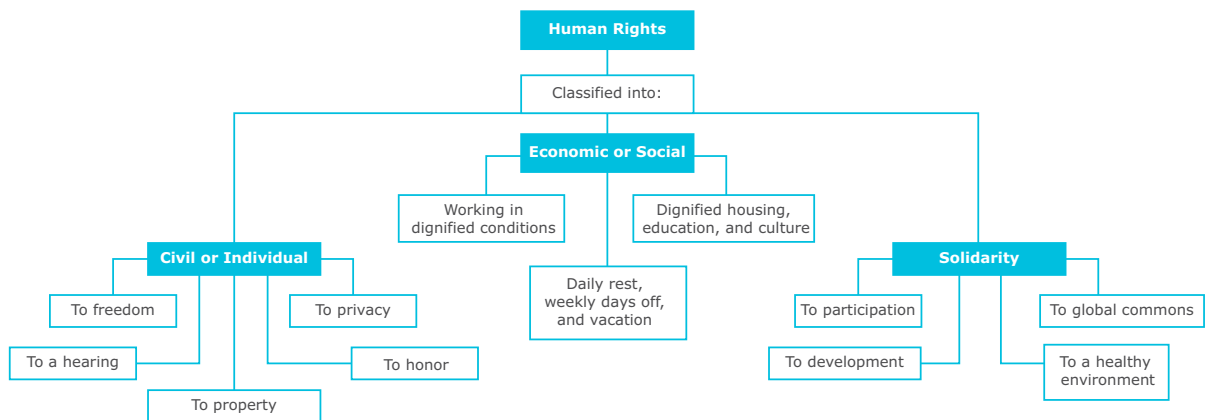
Human Rights

Classified into:

Economic or Social

Working in dignified conditions

Dignified housing, education, and culture

Daily rest, weekly days off, and vacation

Civil or Individual

To freedom

To privacy

To a hearing

To honor

To property

Solidarity

To participation

To global commons

To development

To a healthy environment